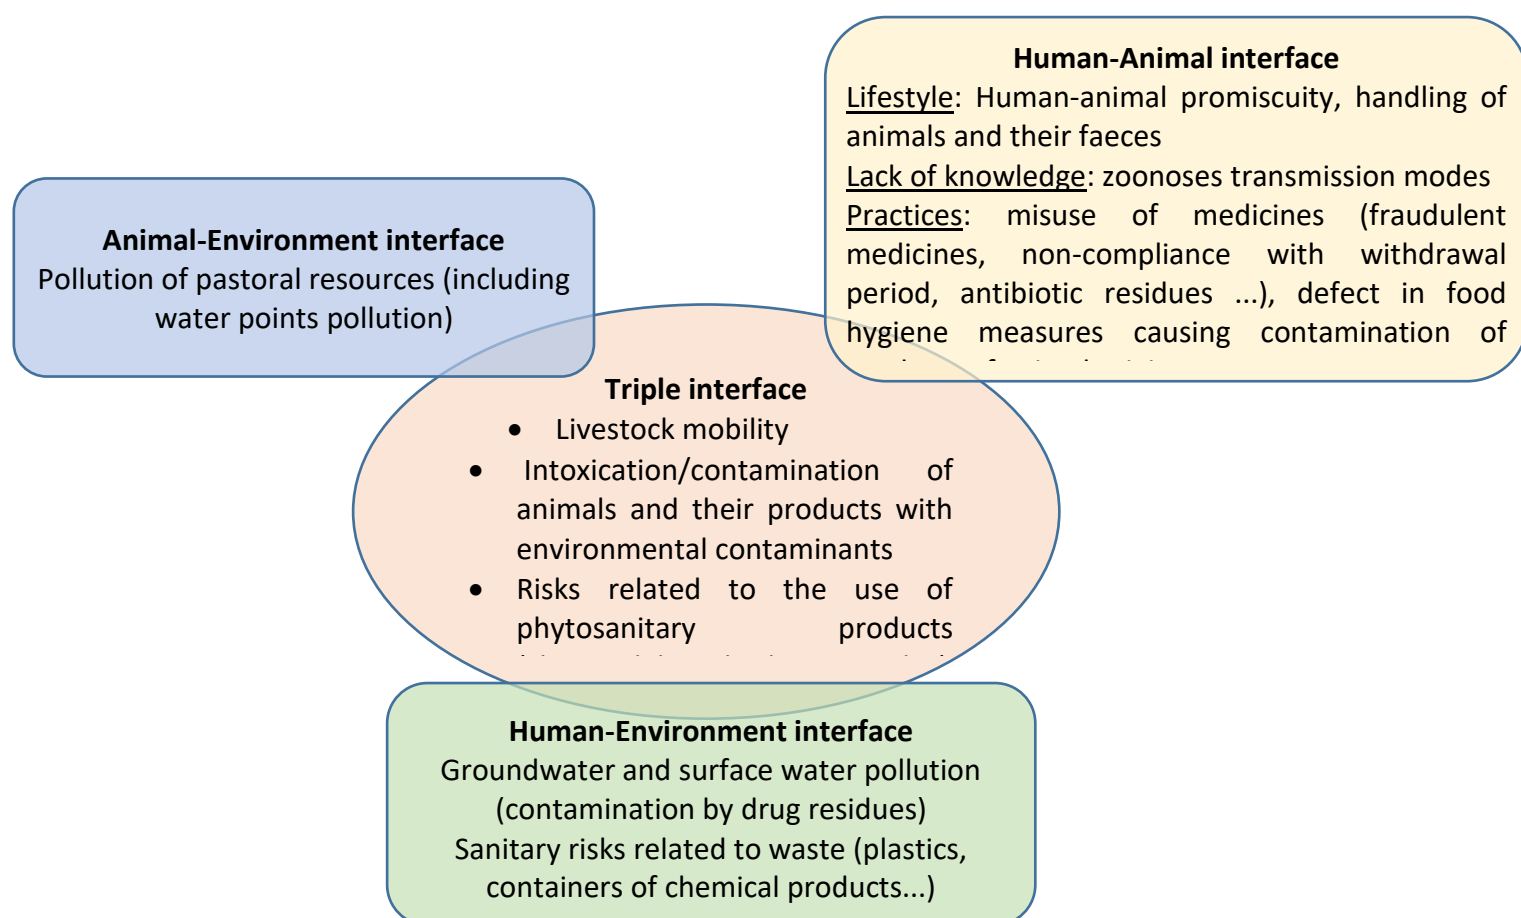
Human-Animal interface
Lifestyle: Human-animal promiscuity, handling of animals and their faeces
Lack of knowledge: zoonoses transmission modes
Practices: misuse of medicines (fraudulent medicines, non-compliance with withdrawal period, antibiotic residues ...), defect in food hygiene measures causing contamination of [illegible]

Animal-Environment interface
Pollution of pastoral resources (including water points pollution)

Triple interface
• Livestock mobility
• Intoxication/contamination of animals and their products with environmental contaminants
• Risks related to the use of phytosanitary products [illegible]

Human-Environment interface
Groundwater and surface water pollution (contamination by drug residues)
Sanitary risks related to waste (plastics, containers of chemical products...)